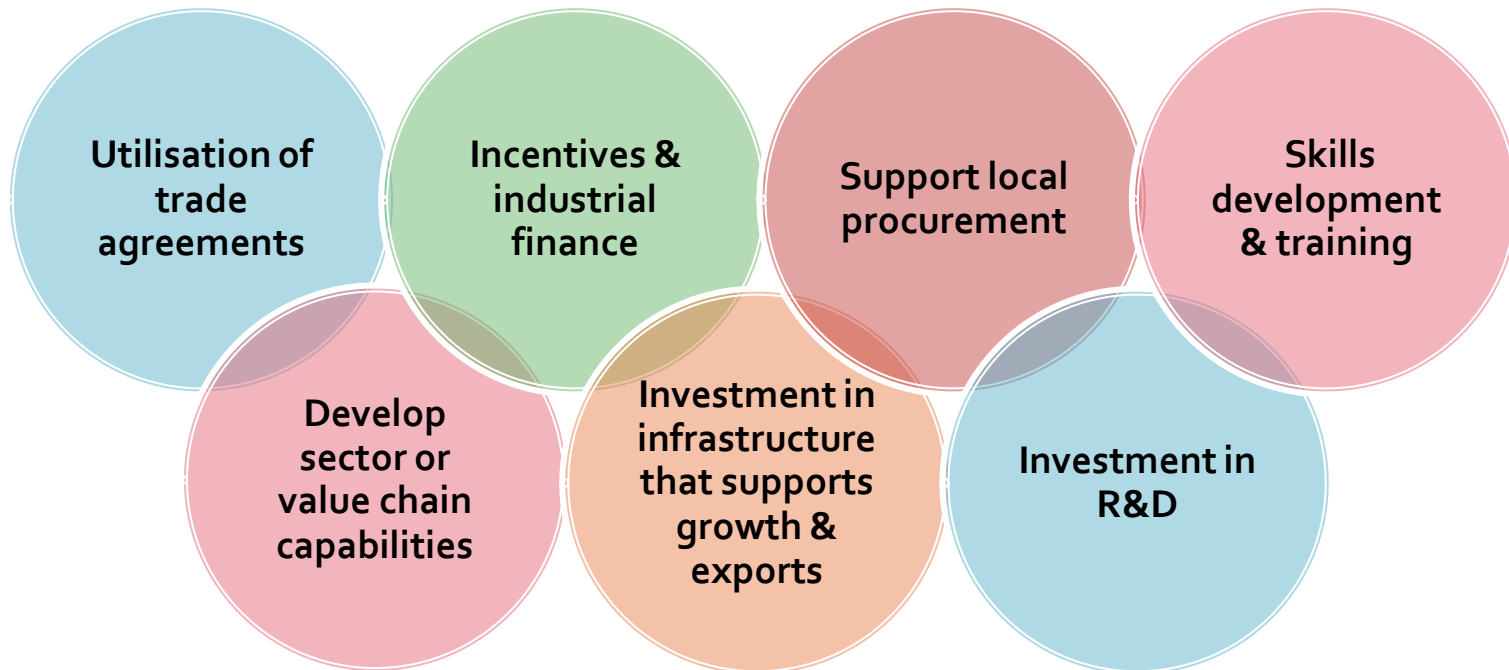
Utilisation of trade agreements

Incentives & industrial finance

Support local procurement

Skills development & training

Develop sector or value chain capabilities

Investment in infrastructure that supports growth & exports

Investment in R&D